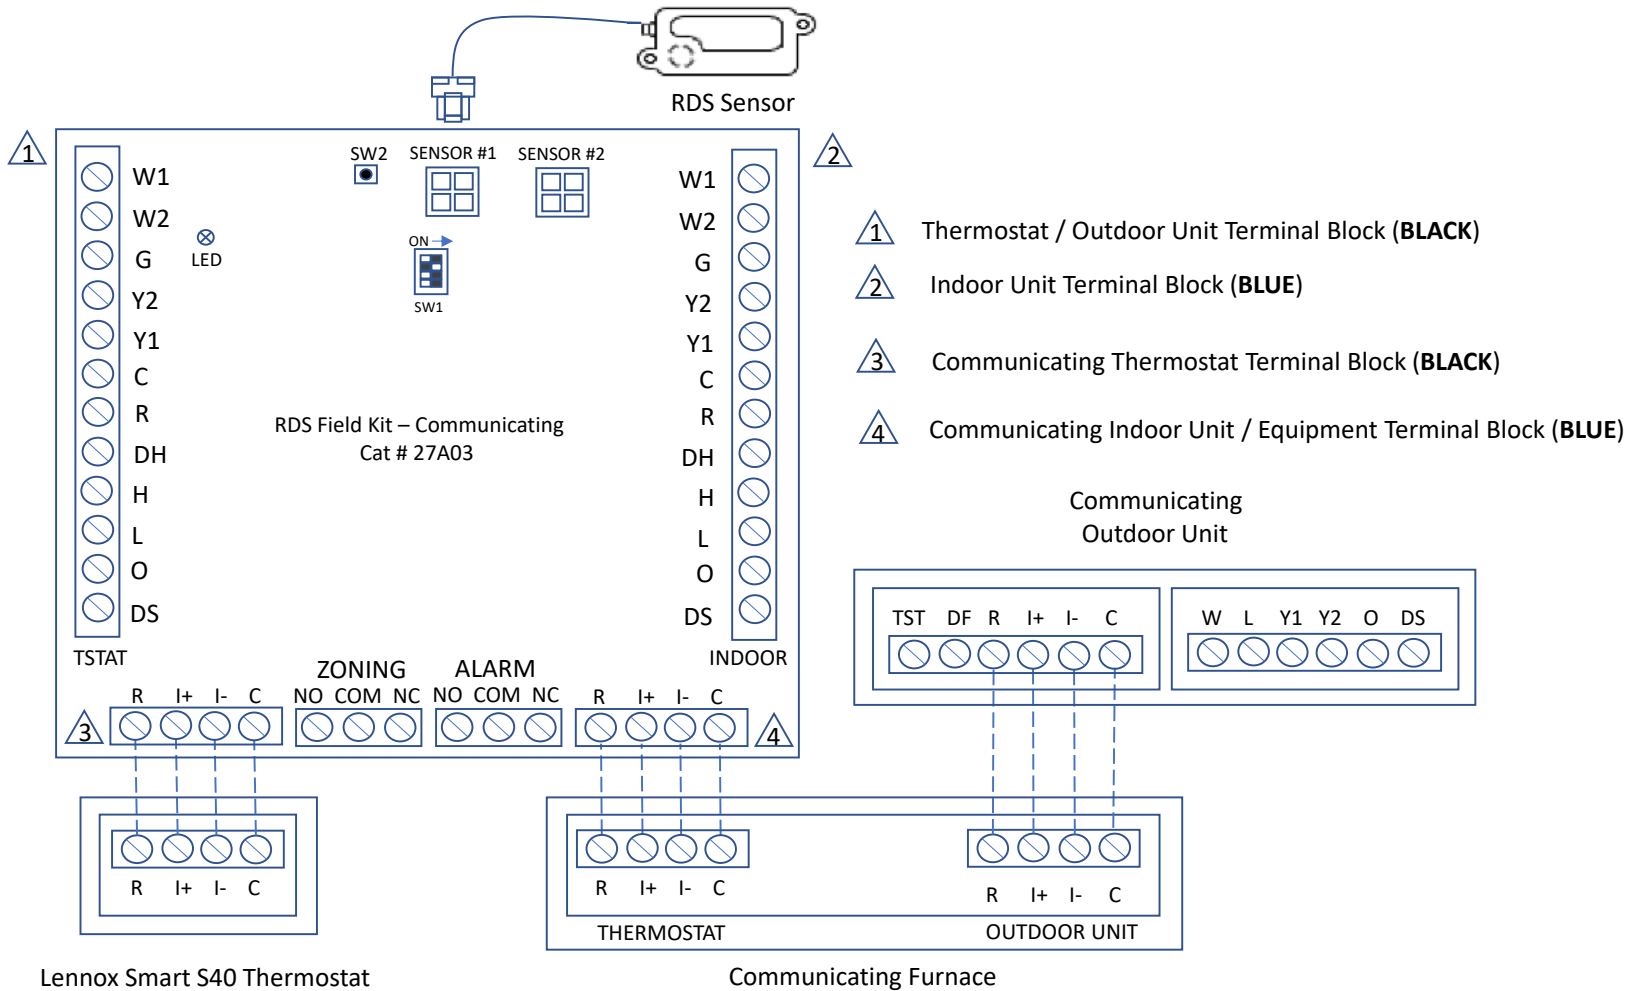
RDS Sensor

1

SW2 SENSOR #1 SENSOR #2

2

W1
W2
G
Y2
Y1
C
R
DH
H
L
O
DS
TSTAT

LED

ON
SW1

RDS Field Kit – Communicating
Cat # 27A03

W1
W2
G
Y2
Y1
C
R
DH
H
L
O
DS
INDOOR

1 Thermostat / Outdoor Unit Terminal Block (**BLACK**)
2 Indoor Unit Terminal Block (**BLUE**)
3 Communicating Thermostat Terminal Block (**BLACK**)
4 Communicating Indoor Unit / Equipment Terminal Block (**BLUE**)

Communicating
Outdoor Unit

TST DF R I+ I- C

W L Y1 Y2 O DS

ZONING
NO COM NC

ALARM
NO COM NC

3 R I+ I- C

R I+ I- C 4

R I+ I- C

Lennox Smart S40 Thermostat

R I+ I- C
THERMOSTAT

R I+ I- C
OUTDOOR UNIT

Communicating Furnace